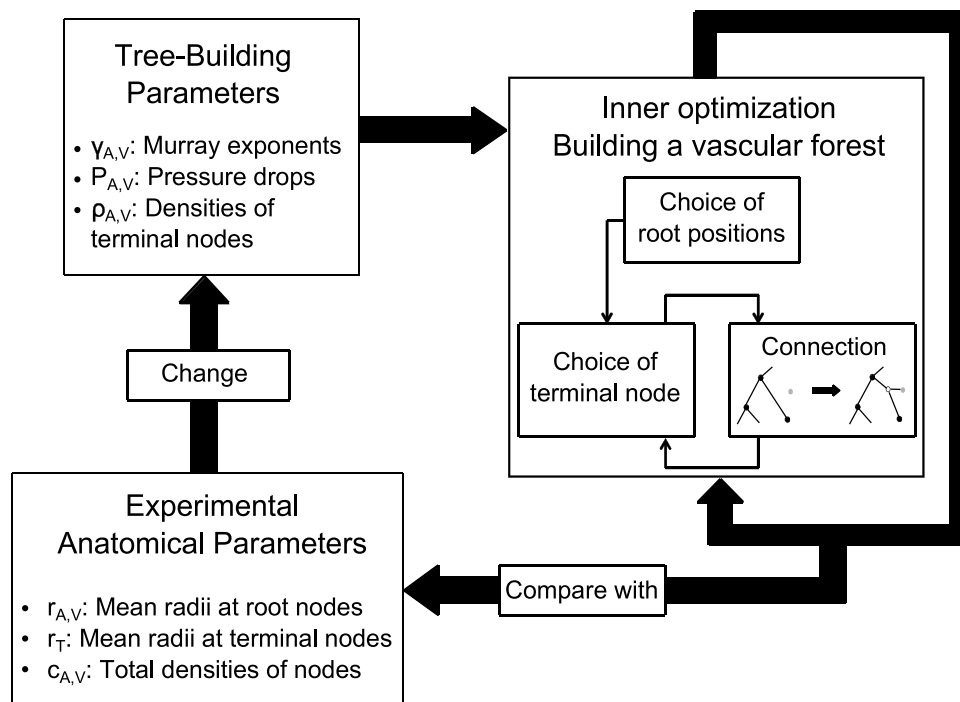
Tree-Building Parameters

- $\gamma_{A,V}$: Murray exponents
- $P_{A,V}$: Pressure drops
- $\rho_{A,V}$: Densities of terminal nodes

Inner optimization
Building a vascular forest

Choice of root positions

Choice of terminal node

Connection

Change

Experimental Anatomical Parameters

- $r_{A,V}$: Mean radii at root nodes
- $r_T$: Mean radii at terminal nodes
- $c_{A,V}$: Total densities of nodes

Compare with